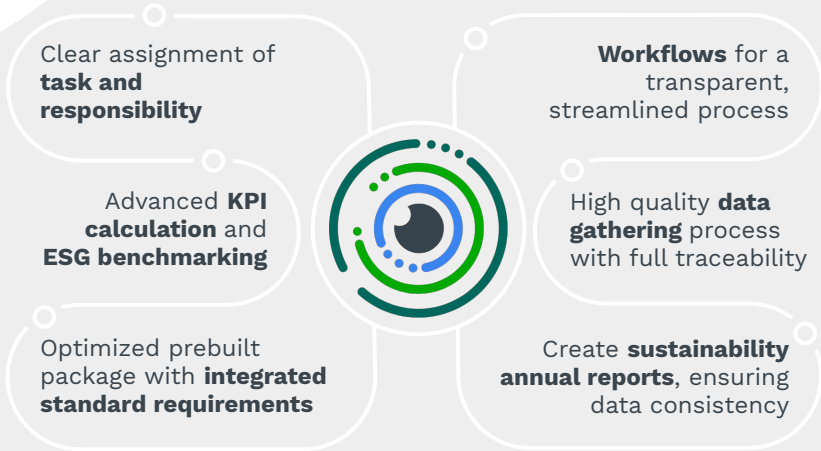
Clear assignment of **task and responsibility**

**Workflows** for a transparent, streamlined process

Advanced **KPI calculation** and **ESG benchmarking**

High quality **data gathering** process with full traceability

Optimized prebuilt package with **integrated standard requirements**

Create **sustainability annual reports**, ensuring data consistency